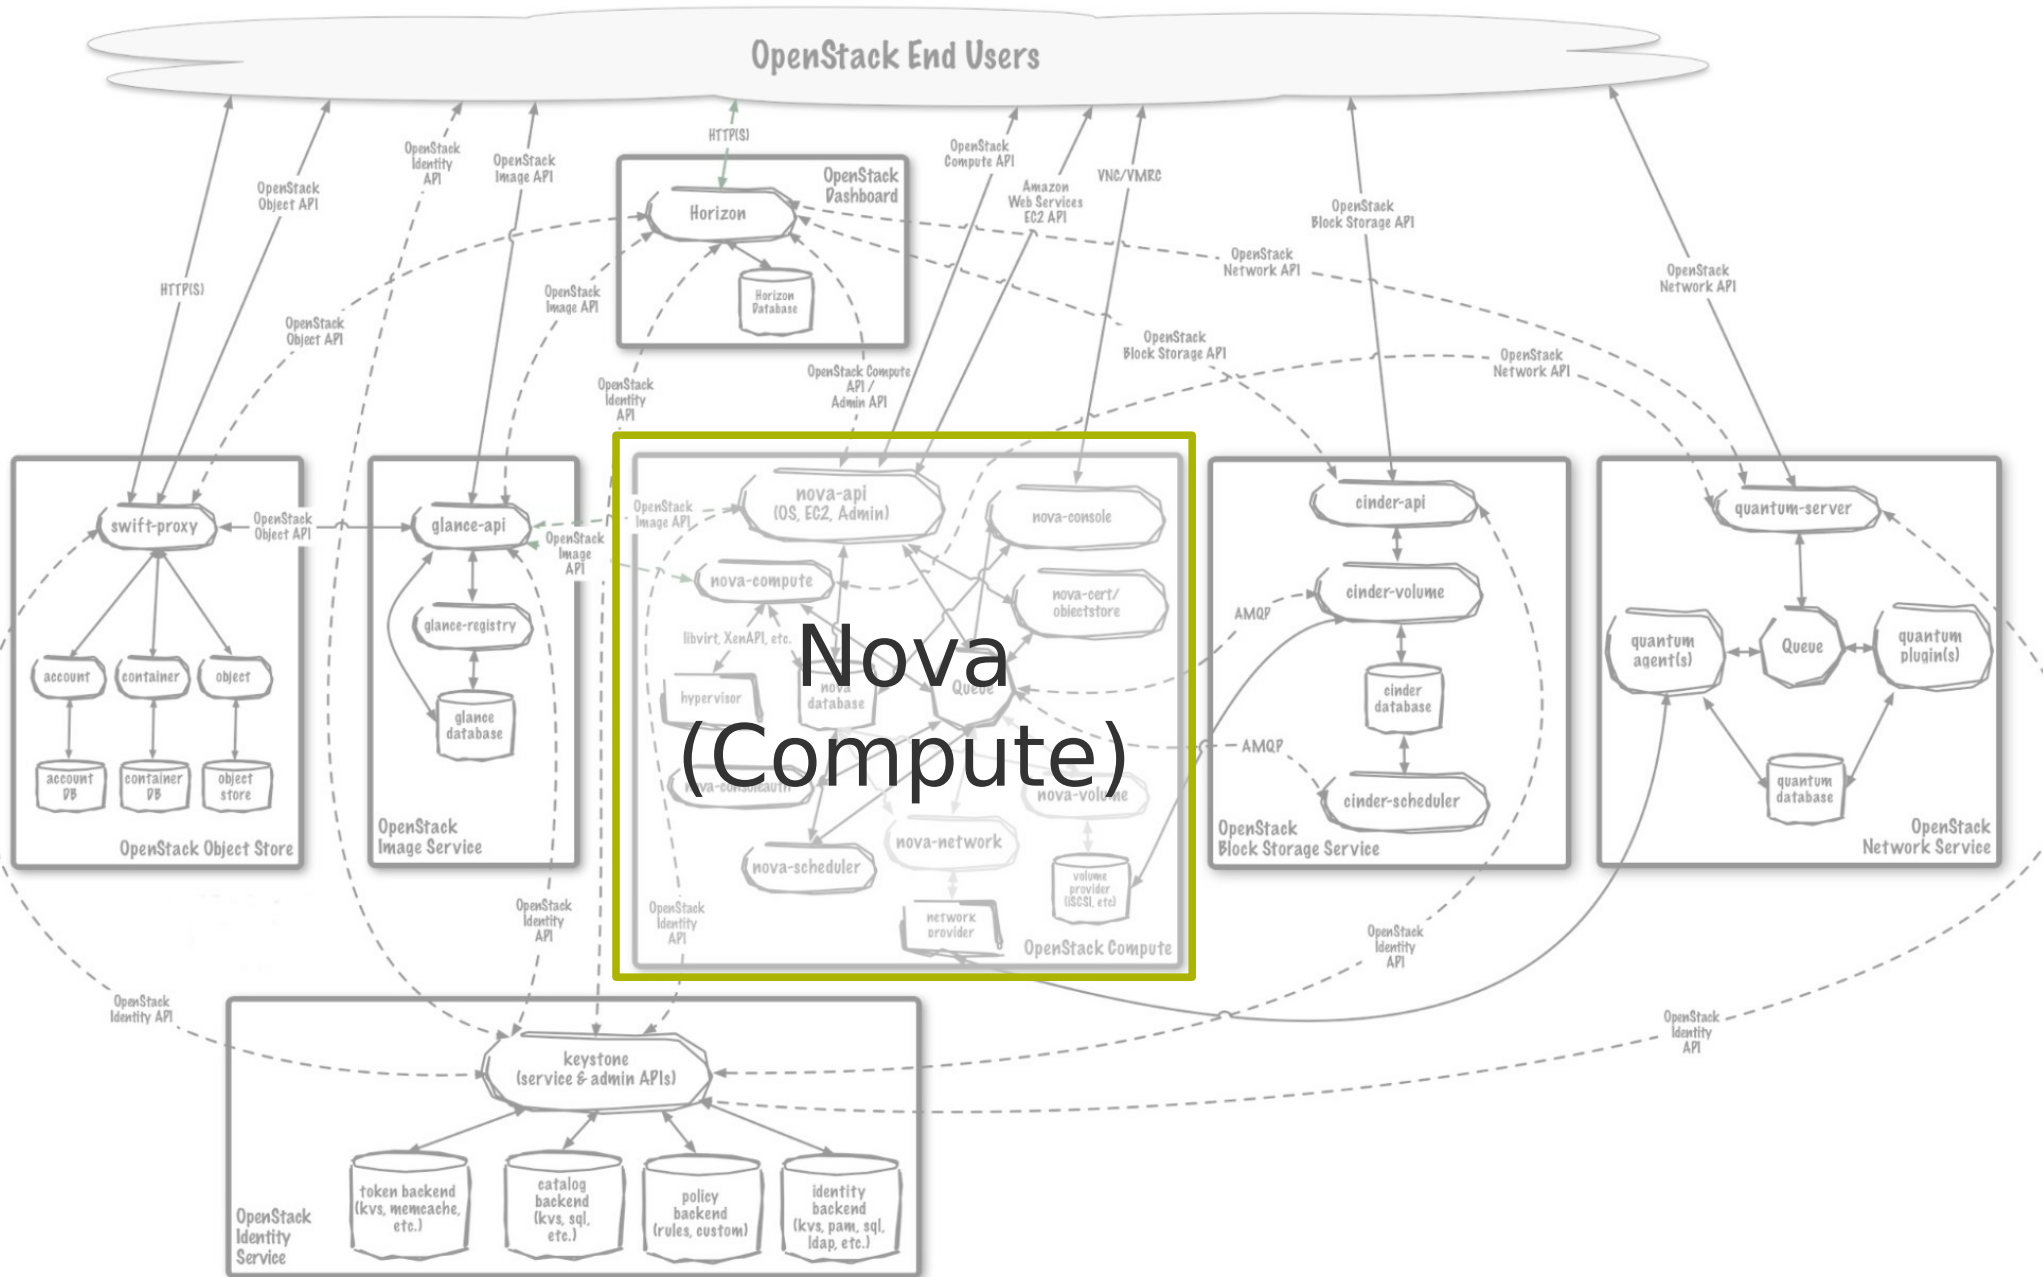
OpenStack End Users

HTTP(S)
OpenStack Object API
OpenStack Identity API
OpenStack Image API
HTTP(S)
OpenStack Dashboard
Horizon
Horizon Database
OpenStack Compute API
Amazon Web Services EC2 API
VNC/VMRC
OpenStack Block Storage API
OpenStack Network API
OpenStack Network API
OpenStack Object API
OpenStack Image API
OpenStack Identity API
OpenStack Compute API / Admin API
OpenStack Block Storage API
OpenStack Network API

swift-proxy
OpenStack Object API
account
container
object
account DB
container DB
object store
OpenStack Object Store

glance-api
glance-registry
glance database
OpenStack Image Service
OpenStack Image API

OpenStack Image API
nova-api (OS, EC2, Admin)
nova-console
nova-compute
nova-cert/ objectstore
libvirt, XenAPI, etc.
hypervisor
nova database
Queue
Nova (Compute)
nova-consoleauth
nova-volume
nova-network
nova-scheduler
volume provider (iSCSI, etc)
network provider
OpenStack Compute
OpenStack Identity API

cinder-api
cinder-volume
AMQP
cinder database
AMQP
cinder-scheduler
OpenStack Block Storage Service

quantum-server
quantum agent(s)
Queue
quantum plugin(s)
quantum database
OpenStack Network Service

OpenStack Identity API
OpenStack Identity API
OpenStack Identity API
OpenStack Identity API

keystone (service & admin APIs)
token backend (kvs, memcache, etc.)
catalog backend (kvs, sql, etc.)
policy backend (rules, custom)
identity backend (kvs, pam, sql, ldap, etc.)
OpenStack Identity Service